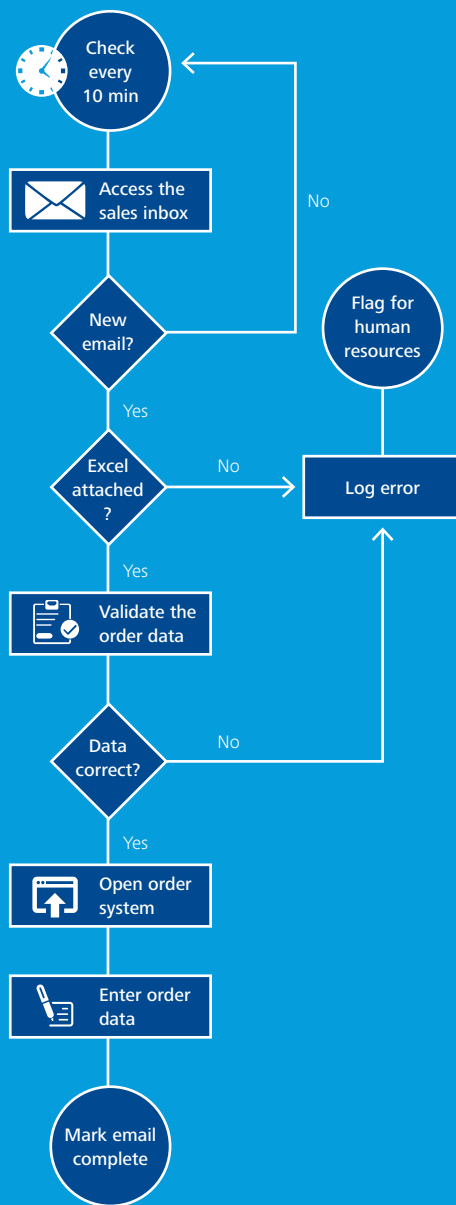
Check every 10 min

Access the sales inbox

No

New email?

Flag for human resources

Yes

Excel attached ?

No

Log error

Yes

Validate the order data

Data correct?

No

Yes

Open order system

Enter order data

Mark email complete